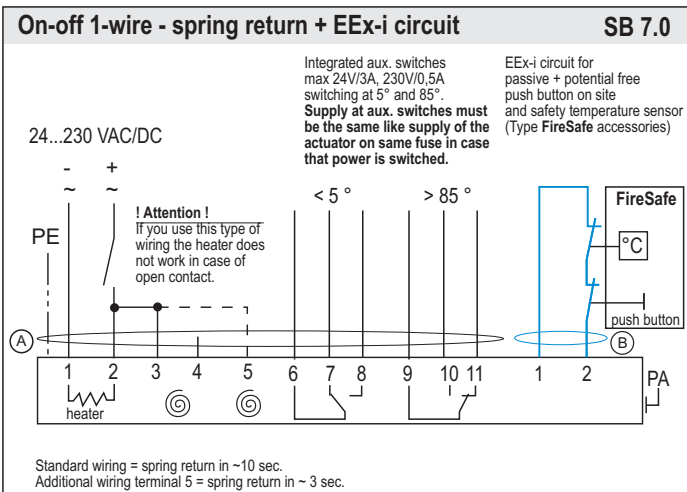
On-off 1-wire - spring return + EEx-i circuit SB 7.0

24...230 VAC/DC

Integrated aux. switches max 24V/3A, 230V/0,5A switching at 5° and 85°. **Supply at aux. switches must be the same like supply of the actuator on same fuse in case that power is switched.**

EEx-i circuit for passive + potential free push button on site and safety temperature sensor (Type **FireSafe** accessories)

- ~ + ~

PE

! Attention ! If you use this type of wiring the heater does not work in case of open contact.

< 5 °

> 85 °

FireSafe

°C

push button

A

B

1 2 3 4 5 6 7 8 9 10 11 1 2

heater

PA

Standard wiring = spring return in ~10 sec.
Additional wiring terminal 5 = spring return in ~ 3 sec.